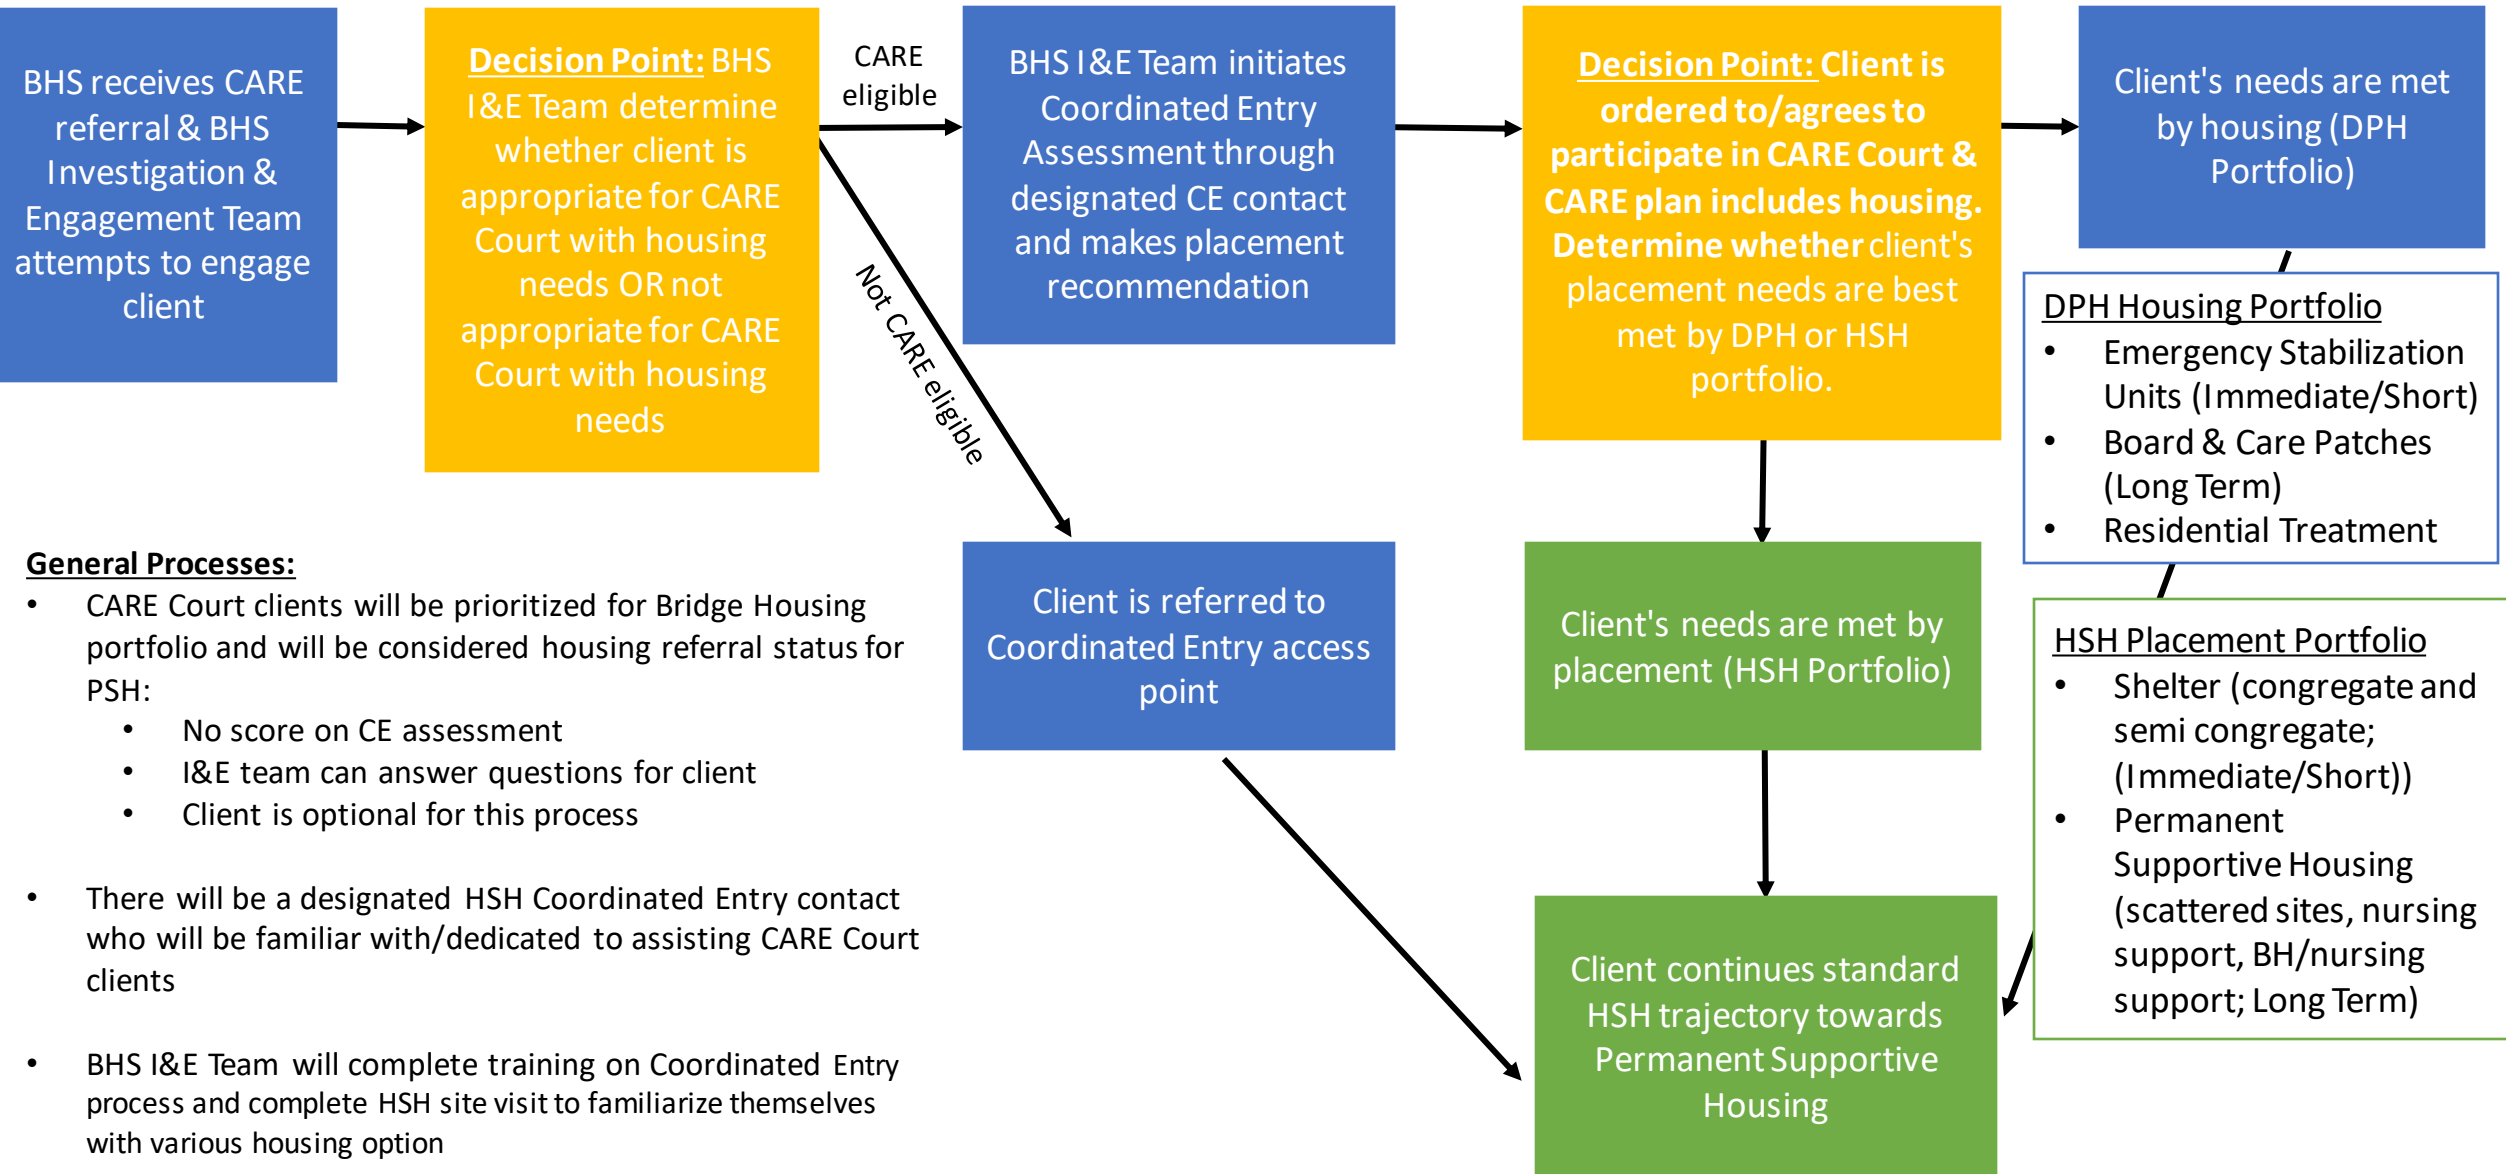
BHS receives CARE referral & BHS Investigation & Engagement Team attempts to engage client

Decision Point: BHS I&E Team determine whether client is appropriate for CARE Court with housing needs OR not appropriate for CARE Court with housing needs

CARE eligible

Not CARE eligible

BHS I&E Team initiates Coordinated Entry Assessment through designated CE contact and makes placement recommendation

Decision Point: Client is ordered to/agrees to participate in CARE Court & CARE plan includes housing. Determine whether client's placement needs are best met by DPH or HSH portfolio.

Client's needs are met by housing (DPH Portfolio)

DPH Housing Portfolio
- Emergency Stabilization Units (Immediate/Short)
- Board & Care Patches (Long Term)
- Residential Treatment

General Processes:
- CARE Court clients will be prioritized for Bridge Housing portfolio and will be considered housing referral status for PSH:
  - No score on CE assessment
  - I&E team can answer questions for client
  - Client is optional for this process

- There will be a designated HSH Coordinated Entry contact who will be familiar with/dedicated to assisting CARE Court clients

- BHS I&E Team will complete training on Coordinated Entry process and complete HSH site visit to familiarize themselves with various housing option

Client is referred to Coordinated Entry access point

Client's needs are met by placement (HSH Portfolio)

HSH Placement Portfolio
- Shelter (congregate and semi congregate; (Immediate/Short))
- Permanent Supportive Housing (scattered sites, nursing support, BH/nursing support; Long Term)

Client continues standard HSH trajectory towards Permanent Supportive Housing